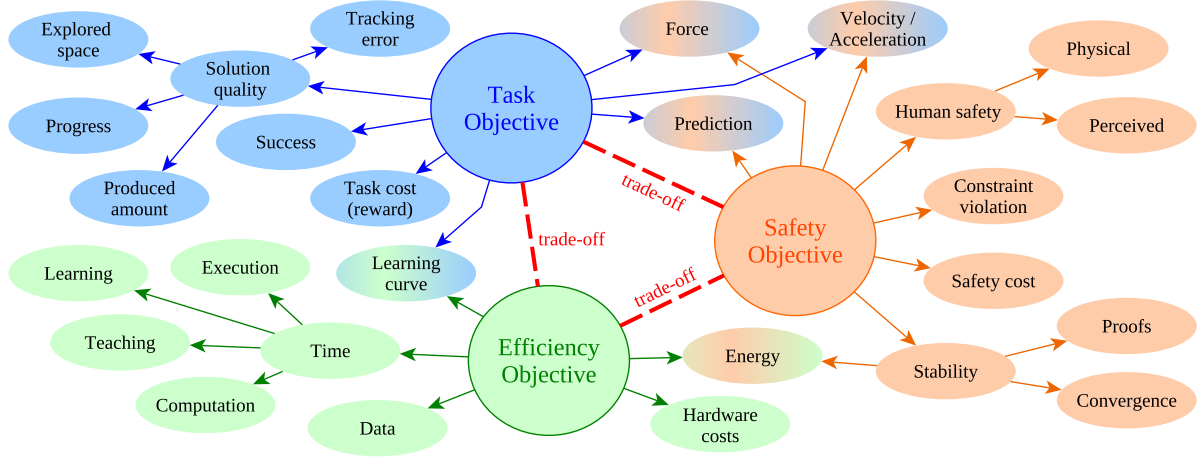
Explored space

Tracking error

Solution quality

Force

Velocity / Acceleration

Physical

Task Objective

Human safety

Perceived

Progress

Prediction

Success

Produced amount

Task cost (reward)

trade-off

Constraint violation

trade-off

Safety Objective

Learning

Execution

Learning curve

Safety cost

trade-off

Teaching

Time

Efficiency Objective

Energy

Stability

Proofs

Computation

Convergence

Data

Hardware costs